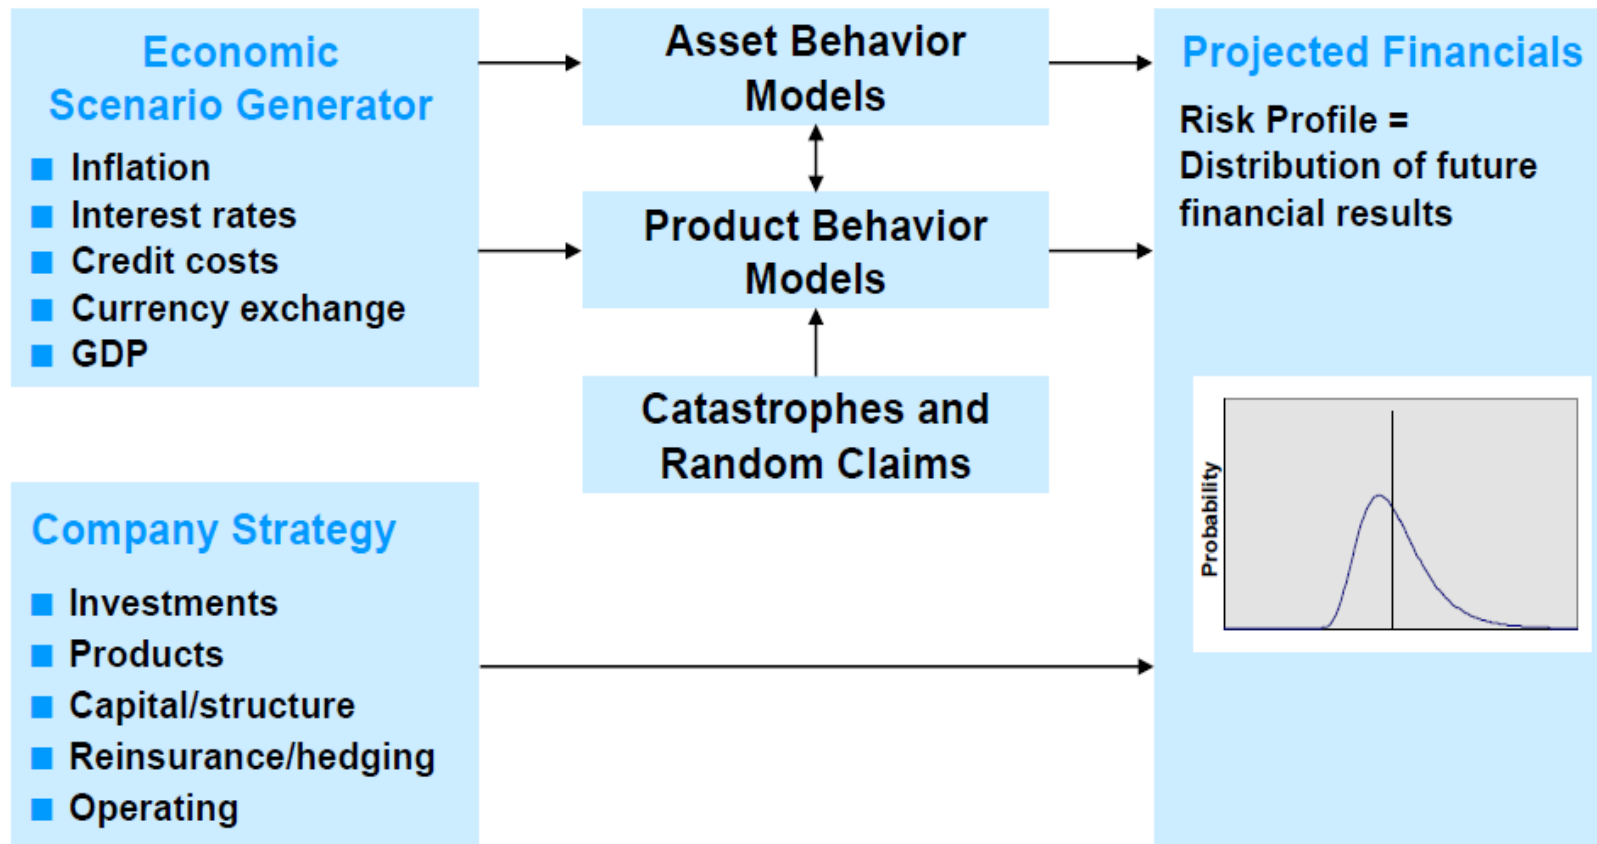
Economic Scenario Generator

- Inflation
- Interest rates
- Credit costs
- Currency exchange
- GDP

Asset Behavior Models

Product Behavior Models

Catastrophes and Random Claims

Projected Financials

Risk Profile = Distribution of future financial results

Probability

Company Strategy

- Investments
- Products
- Capital/structure
- Reinsurance/hedging
- Operating